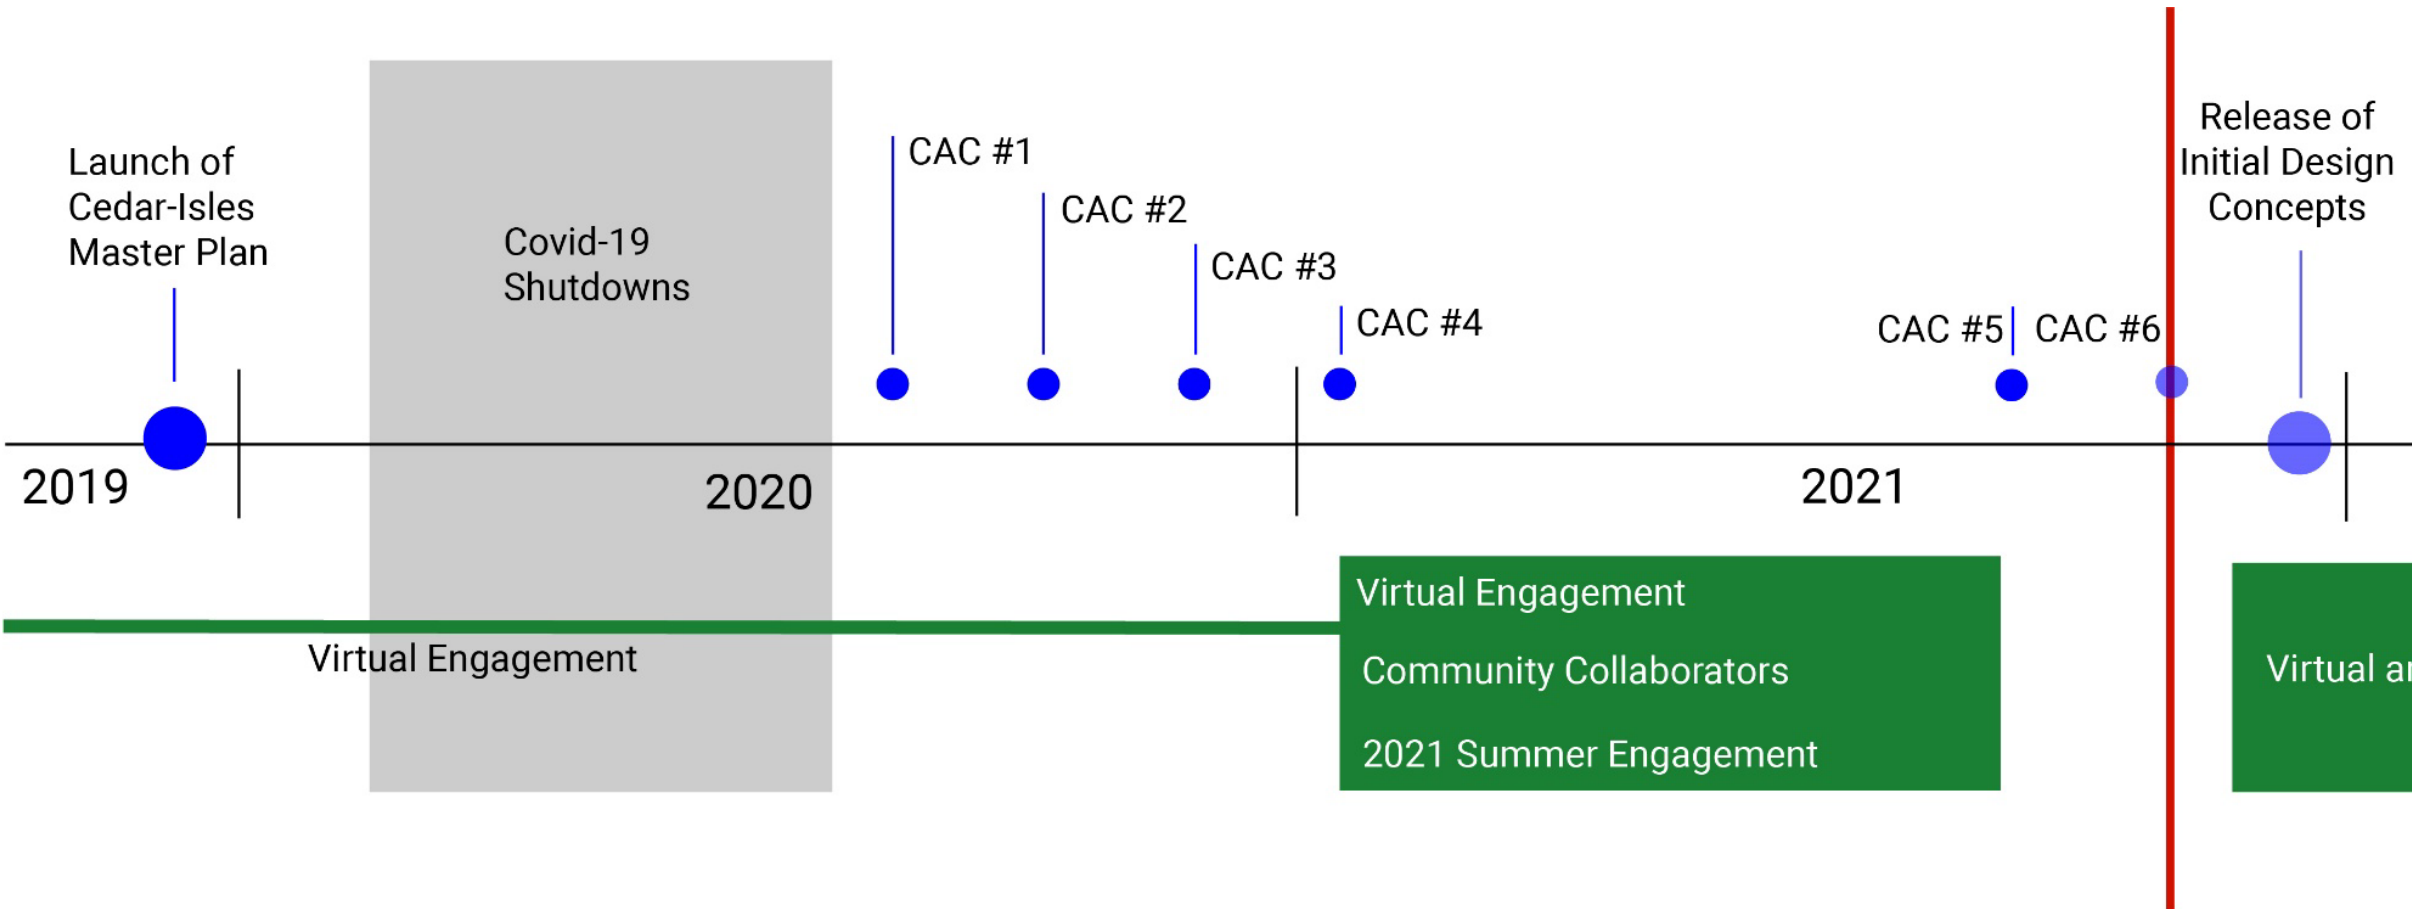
Launch of Cedar-Isles Master Plan

Covid-19 Shutdowns

CAC #1

CAC #2

CAC #3

CAC #4

CAC #5

CAC #6

Release of Initial Design Concepts

2019

2020

2021

Virtual Engagement

Virtual Engagement

Community Collaborators

2021 Summer Engagement

Virtual a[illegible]